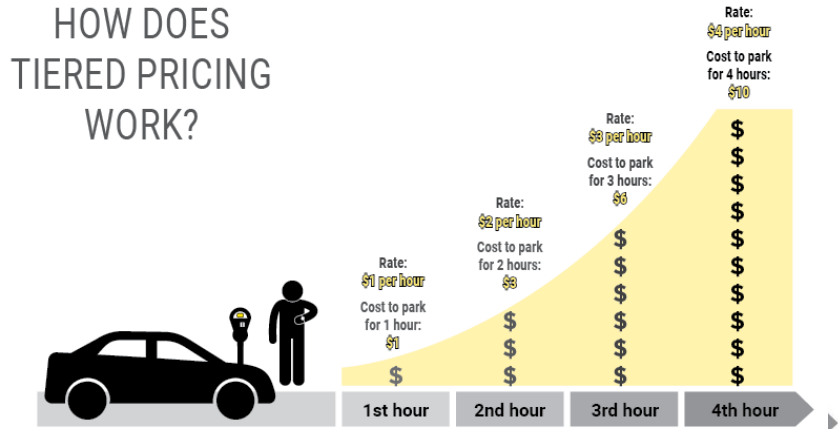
HOW DOES TIERED PRICING WORK?

Rate:
$1 per hour
Cost to park for 1 hour:
$1

Rate:
$2 per hour
Cost to park for 2 hours:
$3

Rate:
$3 per hour
Cost to park for 3 hours:
$6

Rate:
$4 per hour
Cost to park for 4 hours:
$10

$

$
$
$

$
$
$
$
$
$

$
$
$
$
$
$
$
$
$
$

1st hour
2nd hour
3rd hour
4th hour